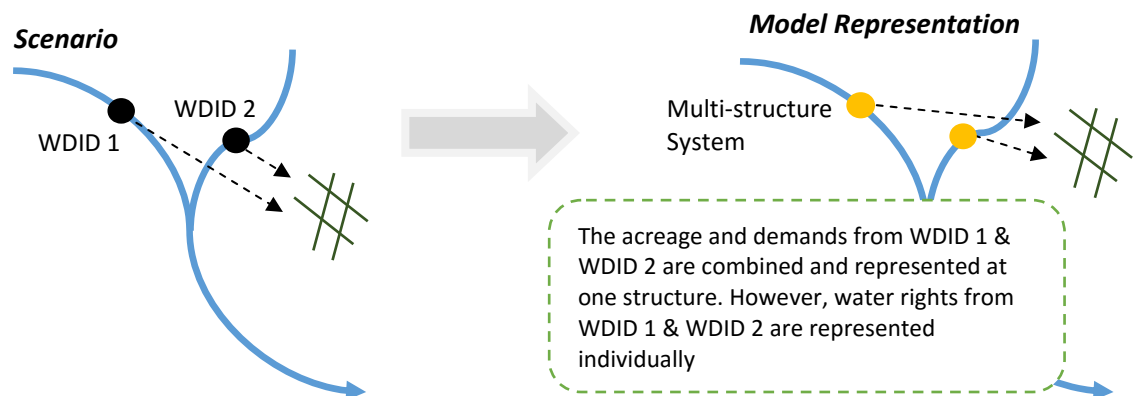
Scenario

WDID 2

WDID 1

Model Representation

Multi-structure System

The acreage and demands from WDID 1 & WDID 2 are combined and represented at one structure. However, water rights from WDID 1 & WDID 2 are represented individually